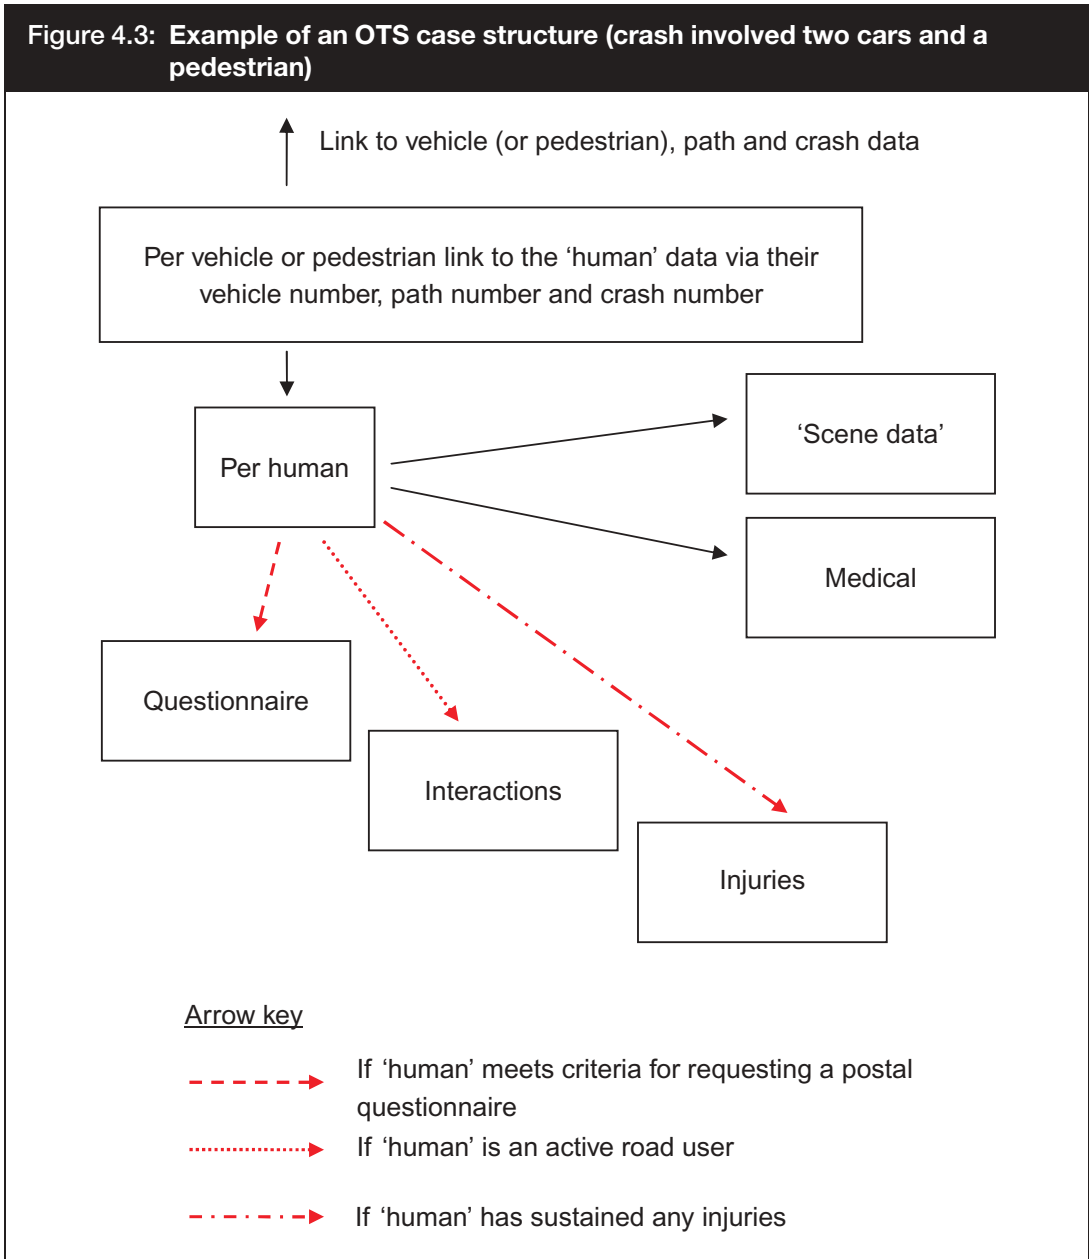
Figure 4.3: Example of an OTS case structure (crash involved two cars and a pedestrian)

Link to vehicle (or pedestrian), path and crash data

Per vehicle or pedestrian link to the ‘human’ data via their vehicle number, path number and crash number

Per human

‘Scene data’

Medical

Questionnaire

Interactions

Injuries

Arrow key

If ‘human’ meets criteria for requesting a postal questionnaire

If ‘human’ is an active road user

If ‘human’ has sustained any injuries